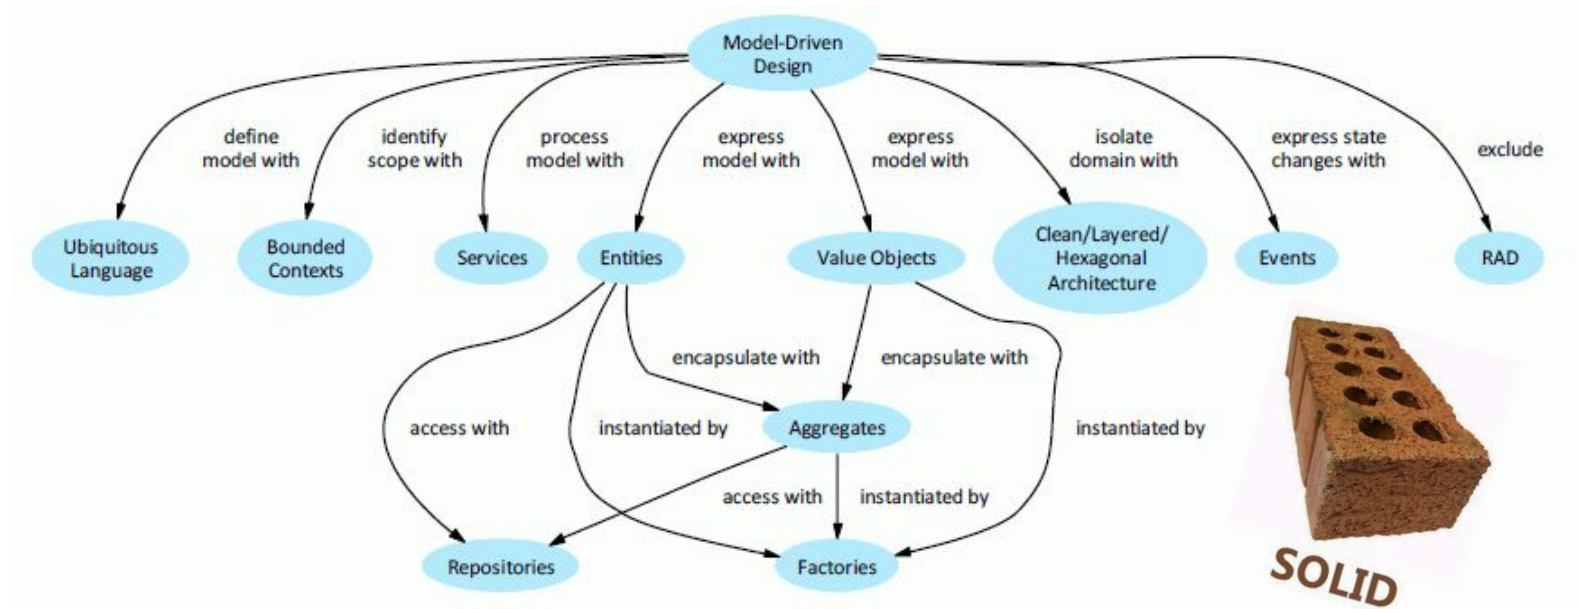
Model-Driven Design

define model with

identify scope with

process model with

express model with

express model with

isolate domain with

express state changes with

exclude

Ubiquitous Language

Bounded Contexts

Services

Entities

Value Objects

Clean/Layered/ Hexagonal Architecture

Events

RAD

encapsulate with

encapsulate with

access with

instantiated by

Aggregates

instantiated by

access with

instantiated by

Repositories

Factories

SOLID